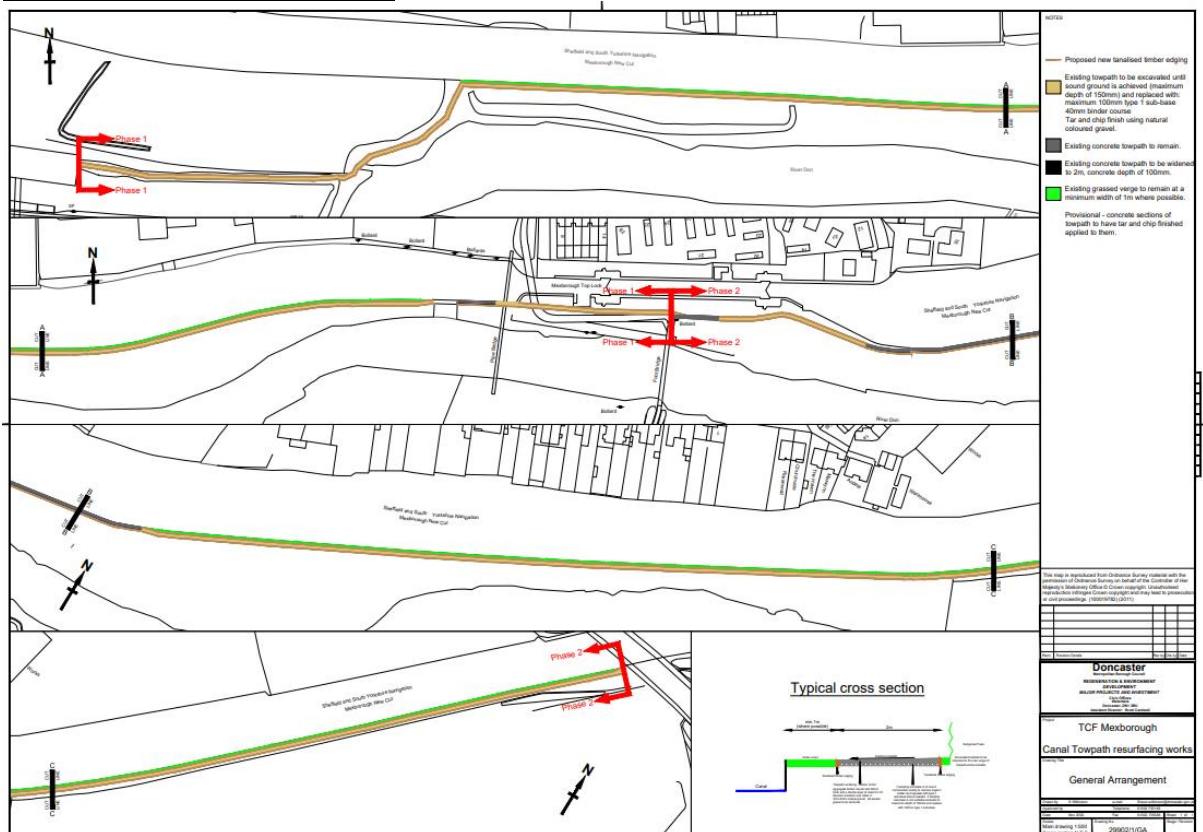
N

Sheffield and South Yorkshire Navigation
Mexborough New Cut

Phase 1
Phase 1

A
CUT LINE
A

River Don

N

Bollard
Bollard
Bollards

Mexborough Top Lock
Phase 1
Phase 2
Phase 1
Phase 2
Bollard

Sheffield and South Yorkshire Navigation
Mexborough New Cut

A
CUT LINE
A

B
CUT LINE
B

Pipe Bridge
Footbridge
Bollard
River Don

Sheffield and South Yorkshire Navigation
Mexborough New Cut

B
CUT LINE
B

C
CUT LINE
C

N

Sheffield and South Yorkshire Navigation
Mexborough New Cut

Phase 2
Phase 2

C
CUT LINE
C

N

Typical cross section

Canal

NOTES

Proposed new tanalised timber edging

Existing towpath to be excavated until sound ground is achieved (maximum depth of 150mm) and replaced with maximum 100mm type 1 sub-base 40mm binder course
Tar and chip finish using natural coloured gravel.

Existing concrete towpath to remain.

Existing concrete towpath to be widened to 2m, concrete depth of 100mm.

Existing grassed verge to remain at a minimum width of 1m where possible.

Provisional - concrete sections of towpath to have tar and chip finished applied to them.

This map is reproduced from Ordnance Survey material with the permission of Ordnance Survey on behalf of the Controller of Her Majesty's Stationery Office © Crown copyright. Unauthorised reproduction infringes Crown copyright and may lead to prosecution or civil proceedings. (100019782) (2011)

Doncaster
Metropolitan Borough Council
REGENERATION & ENVIRONMENT
DEVELOPMENT
MAJOR PROJECTS AND INVESTMENT

TCF Mexborough

Canal Towpath resurfacing works

General Arrangement

29902/1/GA